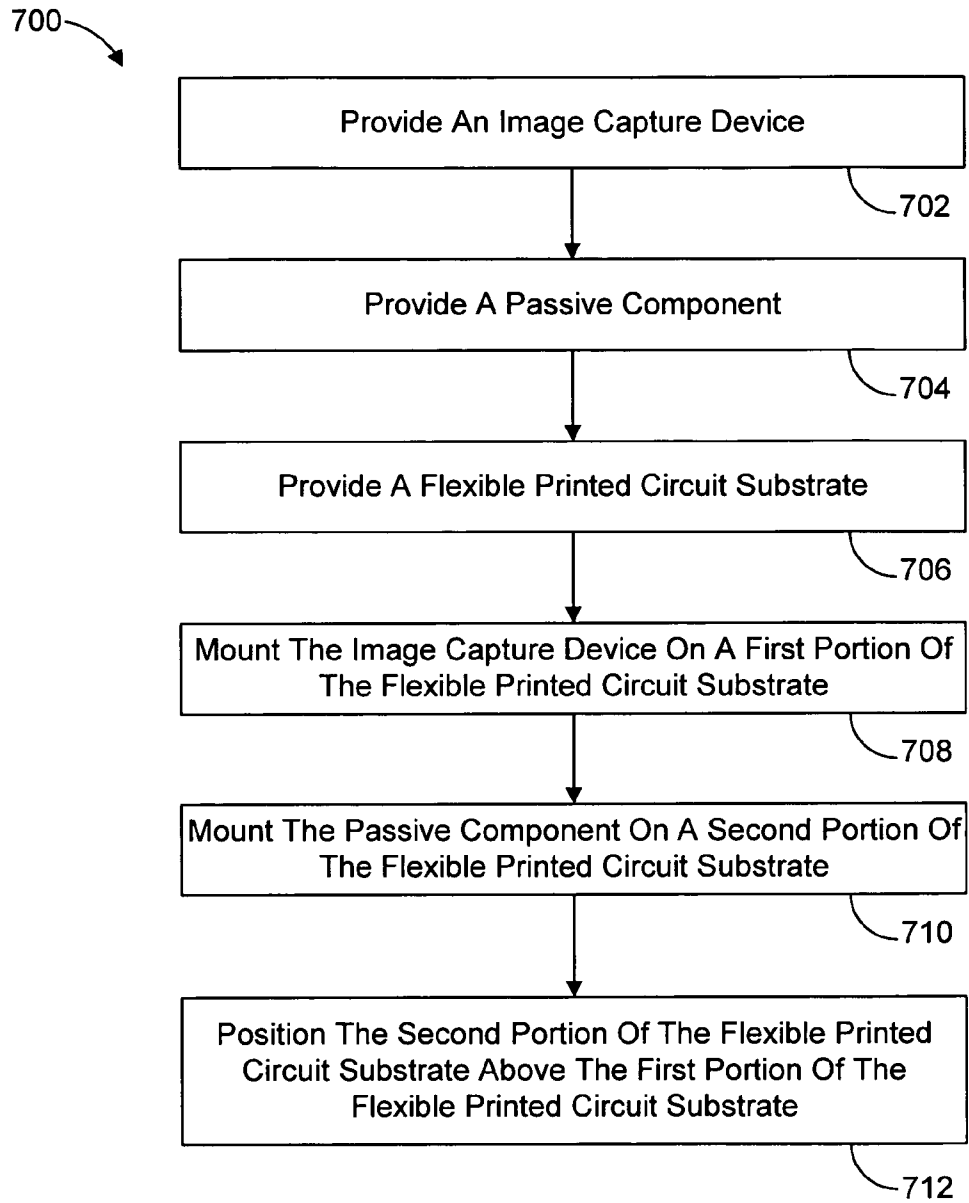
700

Provide An Image Capture Device

702

Provide A Passive Component

704

Provide A Flexible Printed Circuit Substrate

706

Mount The Image Capture Device On A First Portion Of The Flexible Printed Circuit Substrate

708

Mount The Passive Component On A Second Portion Of The Flexible Printed Circuit Substrate

710

Position The Second Portion Of The Flexible Printed Circuit Substrate Above The First Portion Of The Flexible Printed Circuit Substrate

712